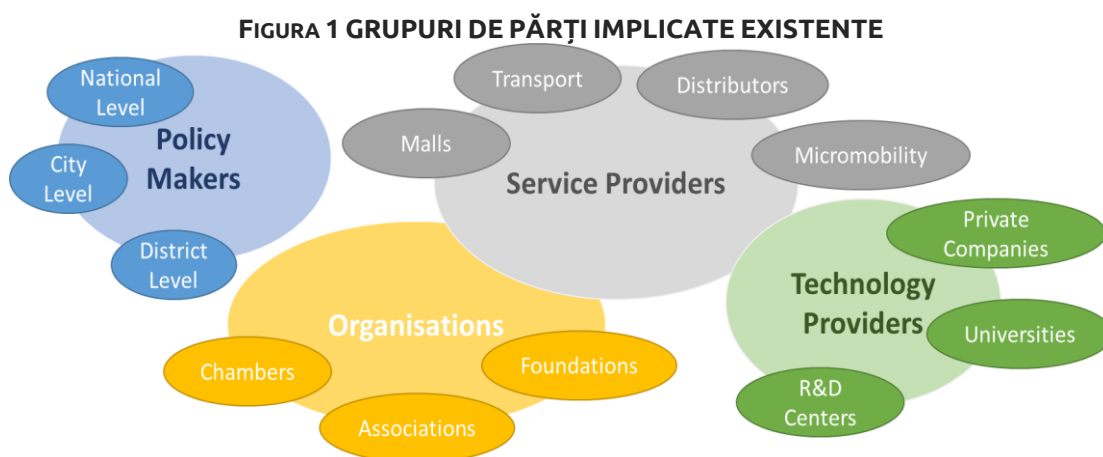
FIGURA 1 GRUPURI DE PĂRȚI IMPLICATE EXISTENTE

National Level

City Level

District Level

Policy Makers

Transport

Distributors

Malls

Micromobility

Service Providers

Private Companies

Technology Providers

Universities

R&D Centers

Organisations

Chambers

Foundations

Associations